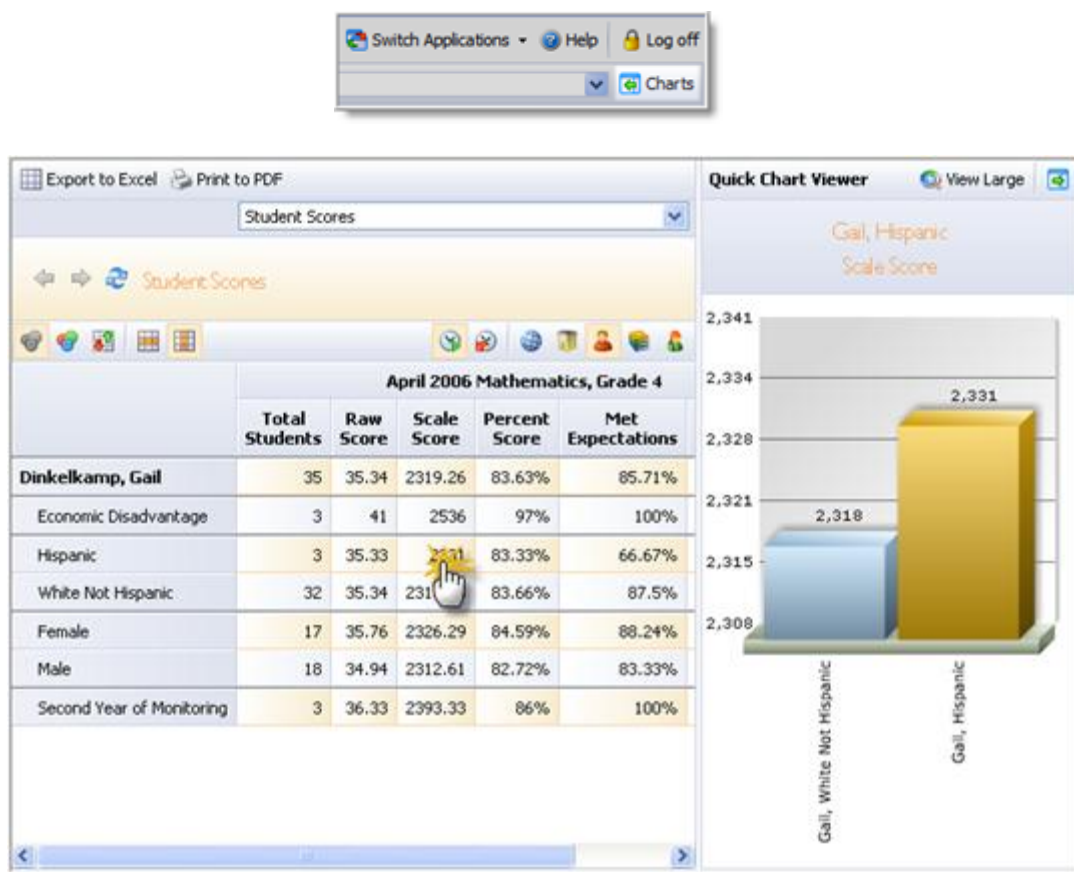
Switch Applications Help Log off

Charts

Export to Excel Print to PDF

Student Scores

Student Scores

|  | April 2006 Mathematics, Grade 4 | | | | |
|---|---|---|---|---|---|
|  | Total Students | Raw Score | Scale Score | Percent Score | Met Expectations |
| Dinkelkamp, Gail | 35 | 35.34 | 2319.26 | 83.63% | 85.71% |
| Economic Disadvantage | 3 | 41 | 2536 | 97% | 100% |
| Hispanic | 3 | 35.33 | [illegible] | 83.33% | 66.67% |
| White Not Hispanic | 32 | 35.34 | 231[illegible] | 83.66% | 87.5% |
| Female | 17 | 35.76 | 2326.29 | 84.59% | 88.24% |
| Male | 18 | 34.94 | 2312.61 | 82.72% | 83.33% |
| Second Year of Monitoring | 3 | 36.33 | 2393.33 | 86% | 100% |

Quick Chart Viewer View Large

Gail, Hispanic
Scale Score

2,341
2,334
2,328
2,321
2,315
2,308

2,318
2,331

Gail, White Not Hispanic
Gail, Hispanic